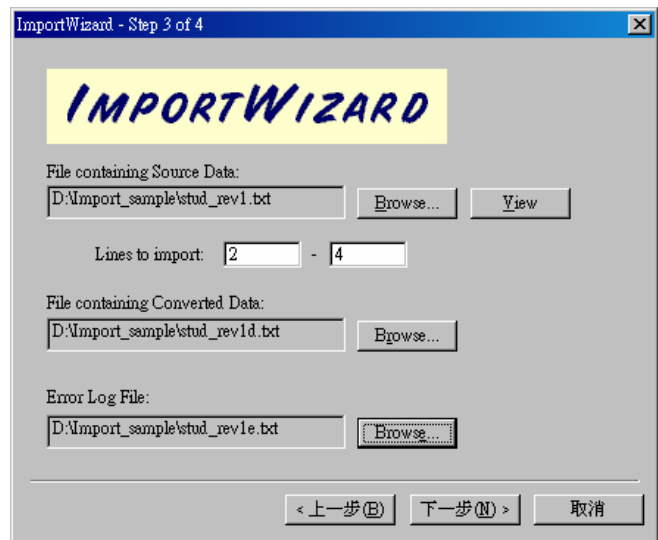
ImportWizard - Step 3 of 4

IMPORTWIZARD

File containing Source Data:

D:\Import_sample\stud_rev1.txt

Browse...

View

Lines to import: 2 - 4

File containing Converted Data:

D:\Import_sample\stud_rev1d.txt

Browse...

Error Log File:

D:\Import_sample\stud_rev1e.txt

Browse...

< 上一步(B)

下一步(N) >

取消